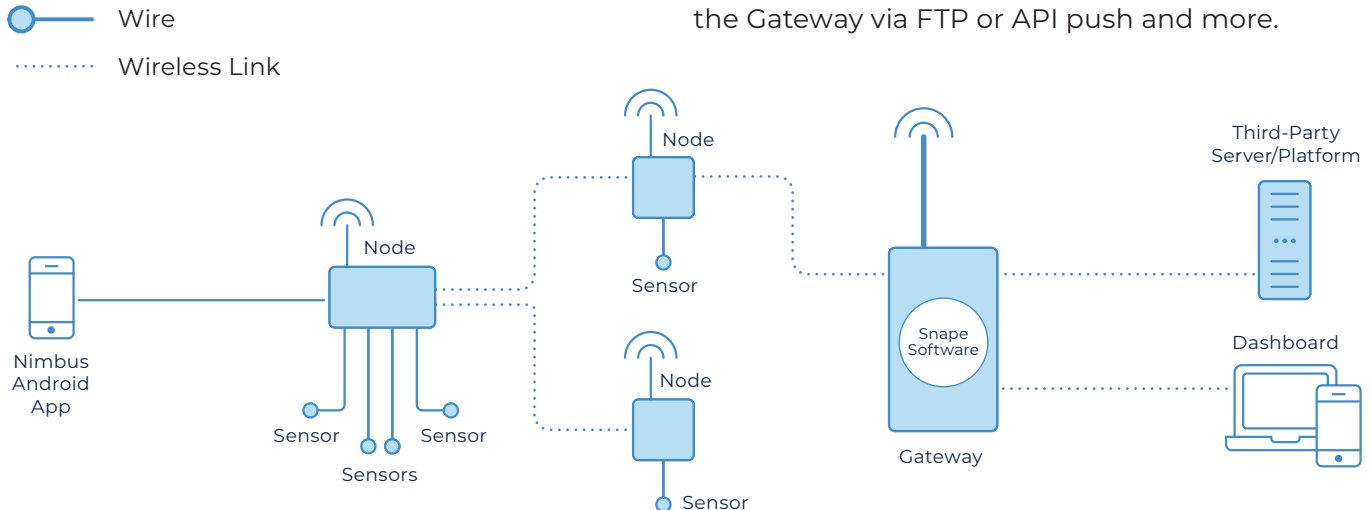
Wire

Wireless Link

the Gateway via FTP or API push and more.

Node

Sensor

Node

Nimbus Android App

Sensor

Sensors

Sensor

Node

Sensor

Snape Software

Gateway

Third-Party Server/Platform

Dashboard